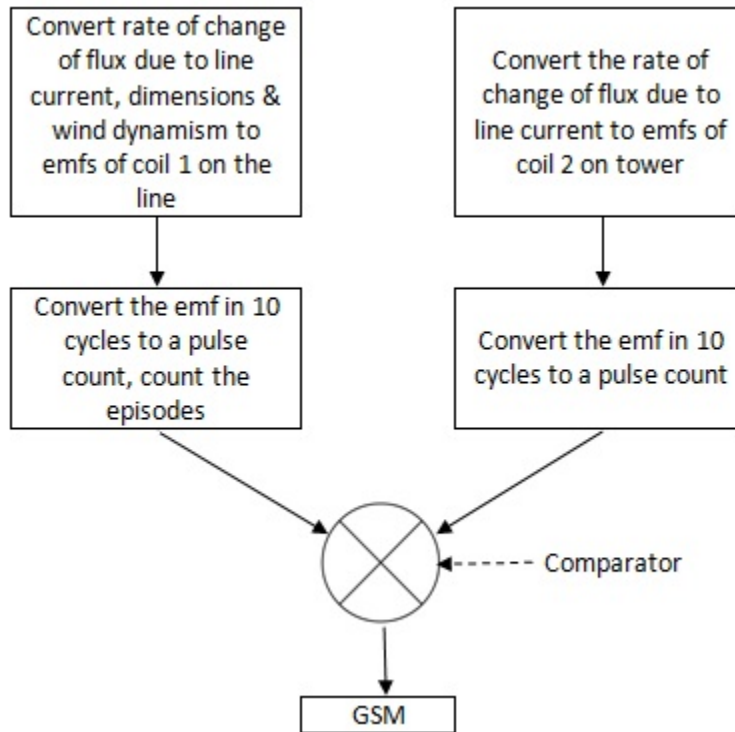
Convert rate of change of flux due to line current, dimensions & wind dynamism to emfs of coil 1 on the line

Convert the rate of change of flux due to line current to emfs of coil 2 on tower

Convert the emf in 10 cycles to a pulse count, count the episodes

Convert the emf in 10 cycles to a pulse count

Comparator

GSM